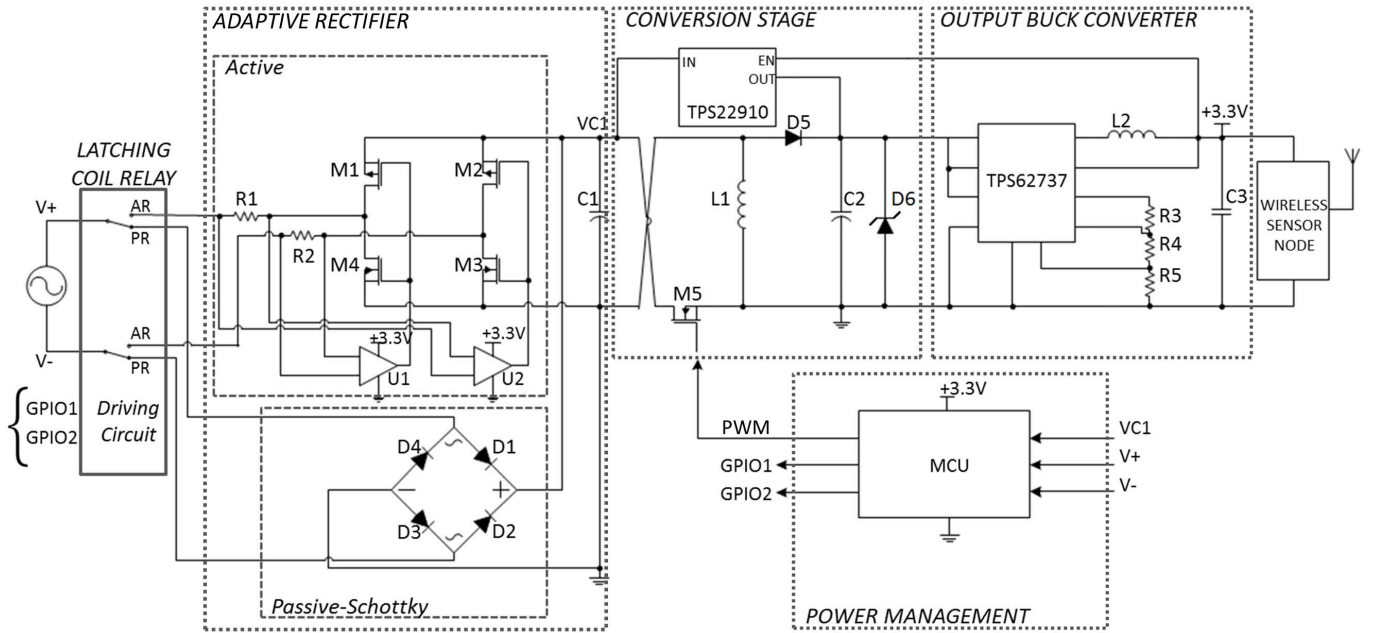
ADAPTIVE RECTIFIER
CONVERSION STAGE
OUTPUT BUCK CONVERTER
Active
IN
EN
OUT
TPS22910
VC1
D5
L2
+3.3V
LATCHING COIL RELAY
M1
M2
TPS62737
V+
AR
PR
R1
C1
L1
C2
D6
R3
C3
WIRELESS SENSOR NODE
R2
R4
M4
M3
R5
AR
PR
M5
V-
+3.3V
+3.3V
U1
U2
GPIO1
GPIO2
Driving Circuit
+3.3V
D4
D1
PWM
VC1
MCU
GPIO1
V+
GPIO2
V-
D3
D2
Passive-Schottky
POWER MANAGEMENT